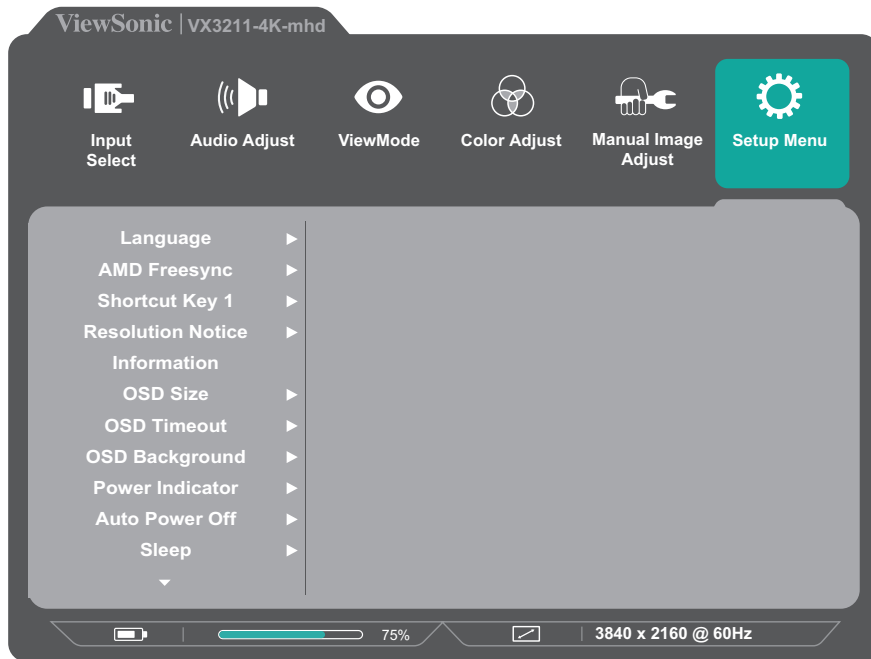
ViewSonic | VX3211-4K-mhd

Input Select

Audio Adjust

ViewMode

Color Adjust

Manual Image Adjust

Setup Menu

Language ▶
AMD Freesync ▶
Shortcut Key 1 ▶
Resolution Notice ▶
Information
OSD Size ▶
OSD Timeout ▶
OSD Background ▶
Power Indicator ▶
Auto Power Off ▶
Sleep ▶

75%

3840 x 2160 @ 60Hz